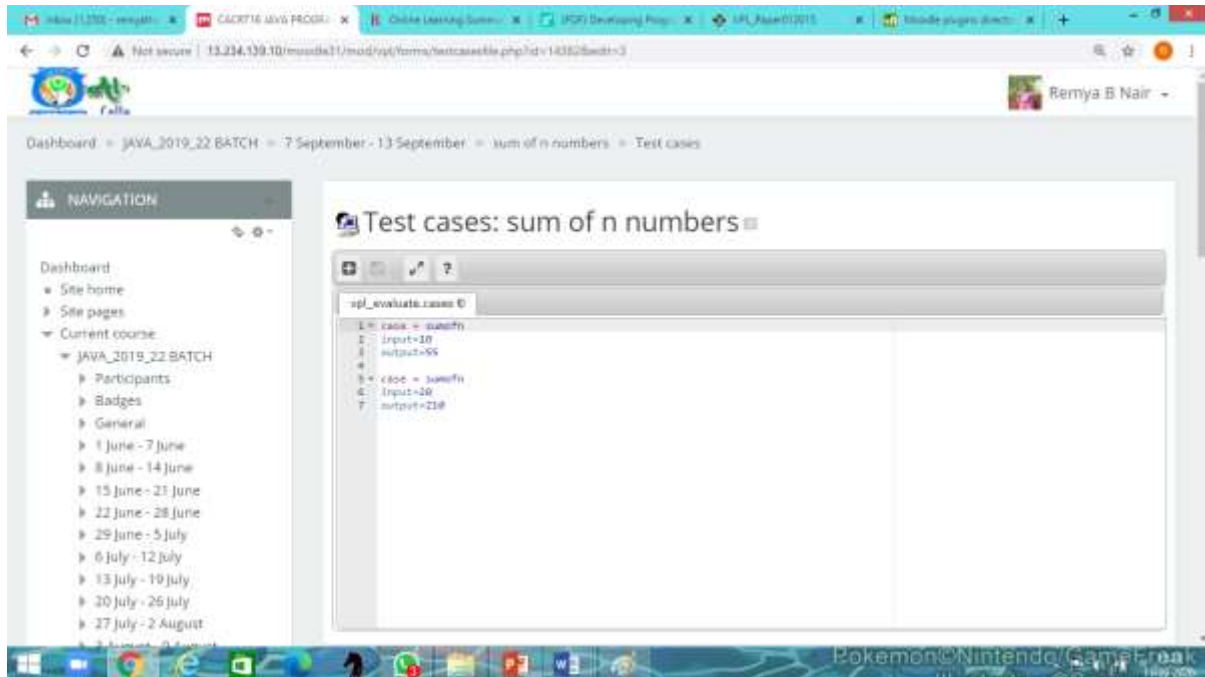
M Inbox (1,250) - remyab | CACRT16 JAVA PROGR | Online Learning Summ | (PDF) Developing Prog | VPL_Paper012015 | Moodle plugins directo

Not secure | 13.234.139.10/moodle31/mod/vpl/forms/testcasesfile.php?id=14352&edit=3

Remya B Nair

Dashboard » JAVA_2019_22 BATCH » 7 September - 13 September » sum of n numbers » Test cases

NAVIGATION

Dashboard
Site home
Site pages
Current course
JAVA_2019_22 BATCH
Participants
Badges
General
1 June - 7 June
8 June - 14 June
15 June - 21 June
22 June - 28 June
29 June - 5 July
6 July - 12 July
13 July - 19 July
20 July - 26 July
27 July - 2 August

Test cases: sum of n numbers

vpl_evaluate.cases

1 case = sumofn
2 input=10
3 output=55
4
5 case = sumofn
6 input=20
7 output=210

Pokemon©Nintendo/GameFreak